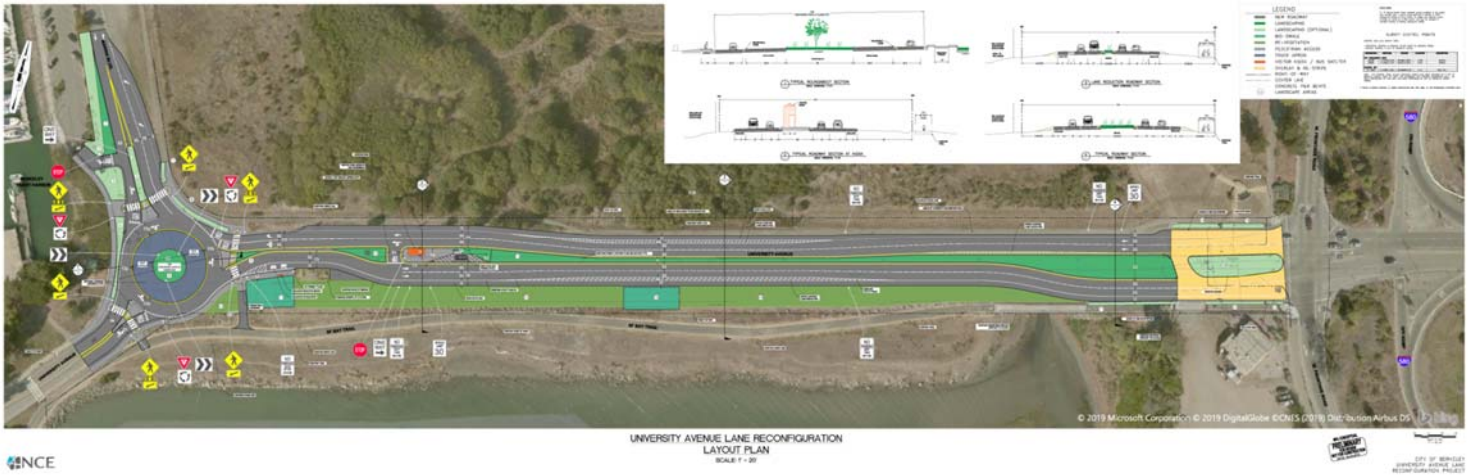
LEGEND

NEW ROADWAY
LANDSCAPING
LANDSCAPING (OPTIONAL)
BIO SWALE
RE-VEGETATION
PEDESTRIAN ACCESS
PAVED APRON
VISITOR KIOSK / BUS SHELTER
OVERLAY & RE-STRIPE
RIGHT-OF-WAY
COURSE LINE
CONCRETE FOR BENTS
LANDSCAPE AREAS

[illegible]

STOP

UNIVERSITY AVENUE

© 2019 Microsoft Corporation © 2019 DigitalGlobe ©CNES (2019) Distribution Airbus DS

UNIVERSITY AVENUE LANE RECONFIGURATION
LAYOUT PLAN
SCALE 1" = 20'

NCE

CITY OF BERKELEY
UNIVERSITY AVENUE LANE RECONFIGURATION PROJECT